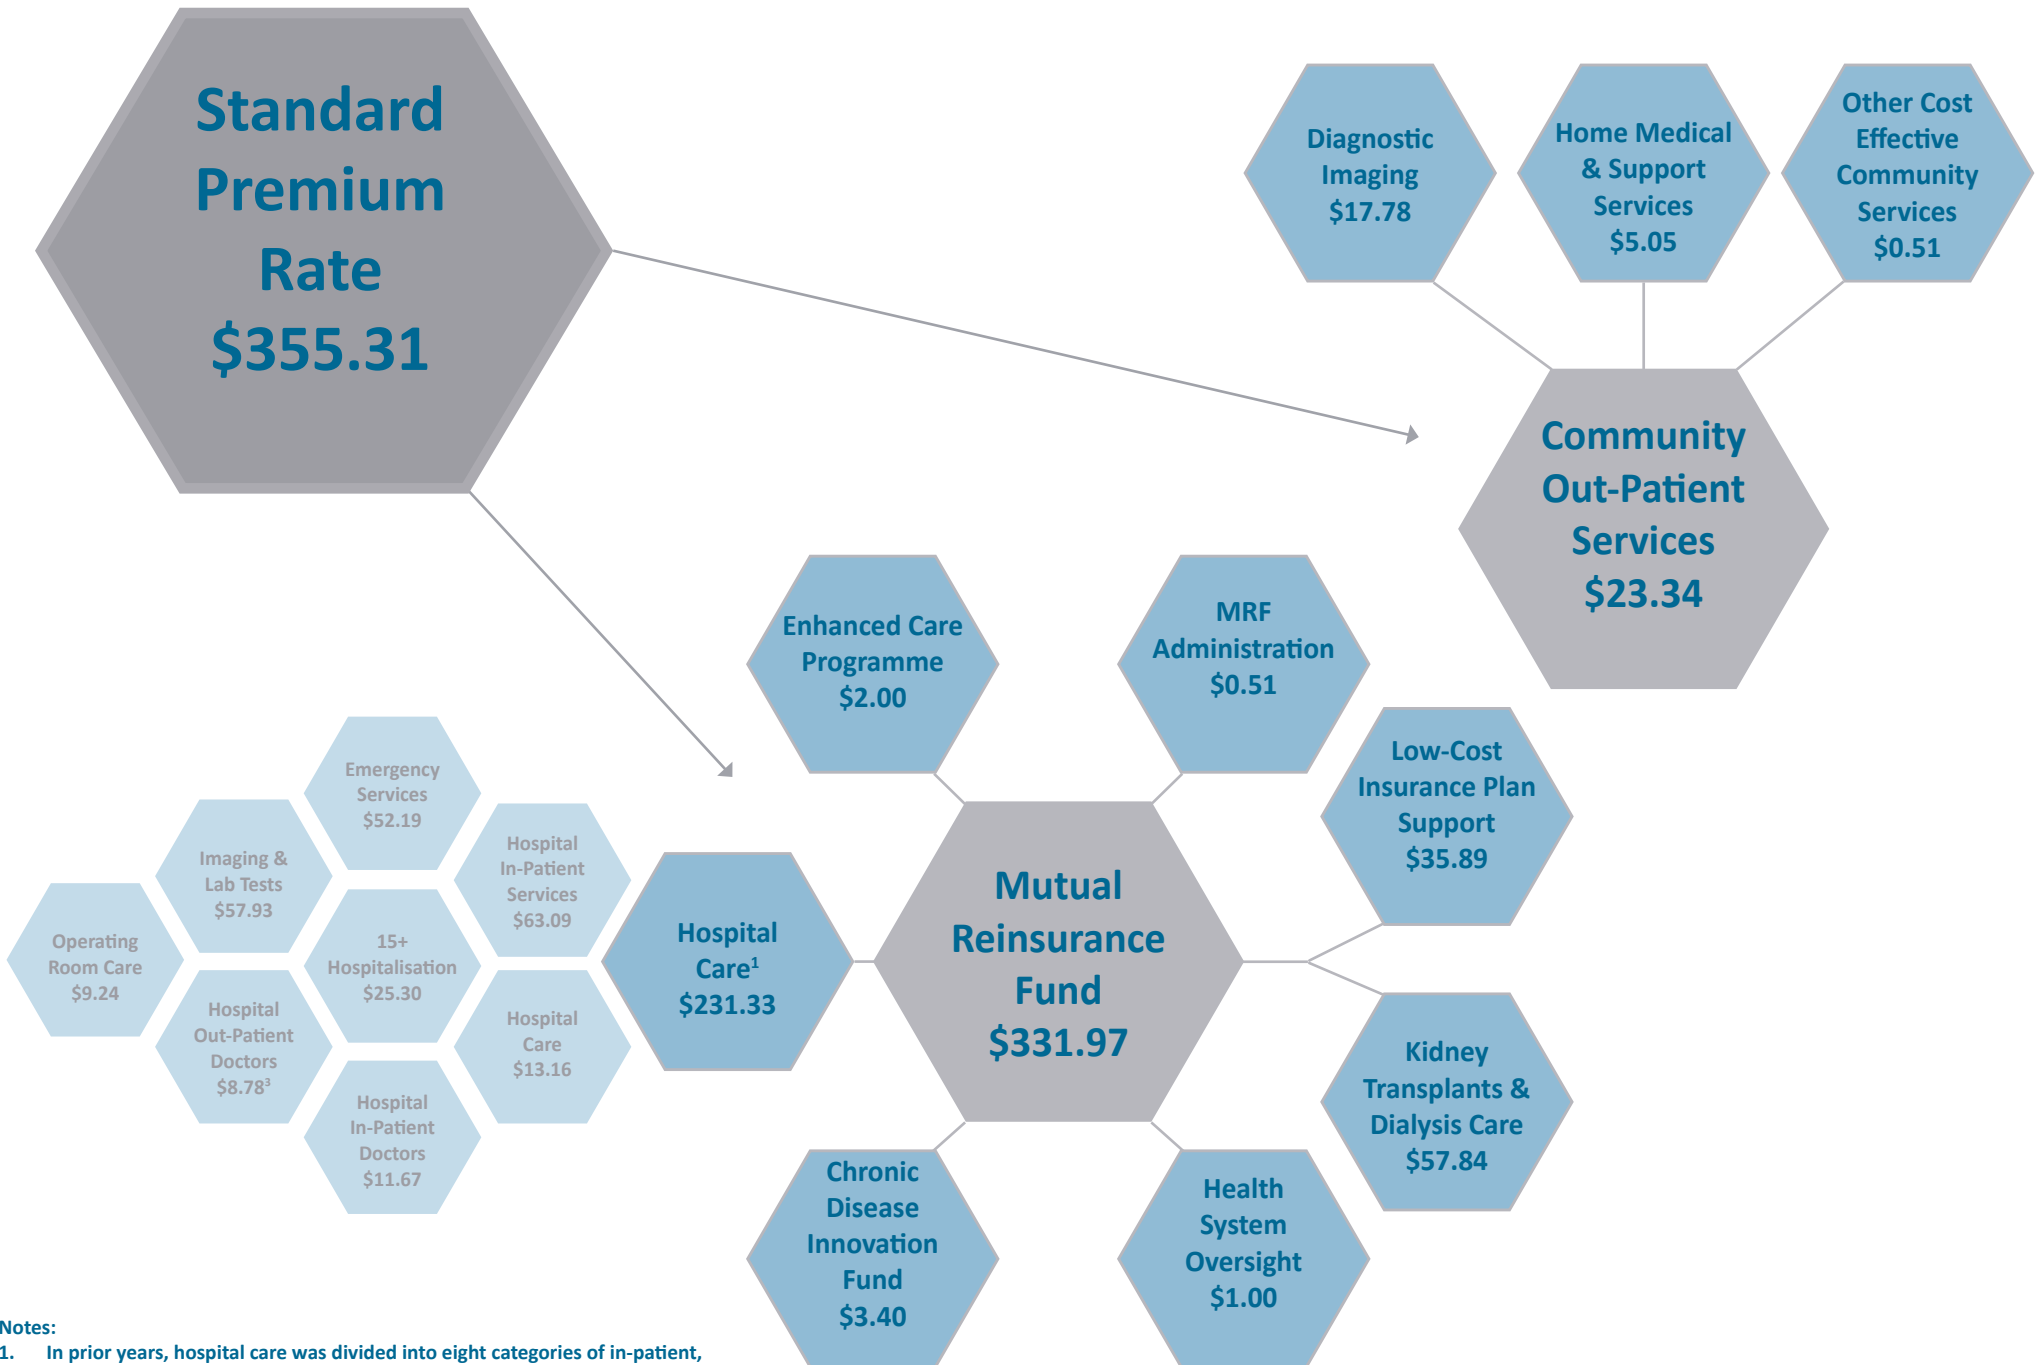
Standard Premium Rate $355.31

Diagnostic Imaging $17.78

Home Medical & Support Services $5.05

Other Cost Effective Community Services $0.51

Community Out-Patient Services $23.34

Enhanced Care Programme $2.00

MRF Administration $0.51

Low-Cost Insurance Plan Support $35.89

Emergency Services $52.19

Imaging & Lab Tests $57.93

Hospital In-Patient Services $63.09

Operating Room Care $9.24

15+ Hospitalisation $25.30

Hospital Care$^1$ $231.33

Mutual Reinsurance Fund $331.97

Hospital Out-Patient Doctors $8.78$^3$

Hospital Care $13.16

Kidney Transplants & Dialysis Care $57.84

Hospital In-Patient Doctors $11.67

Chronic Disease Innovation Fund $3.40

Health System Oversight $1.00

Notes:
1. In prior years, hospital care was divided into eight categories of in-patient,